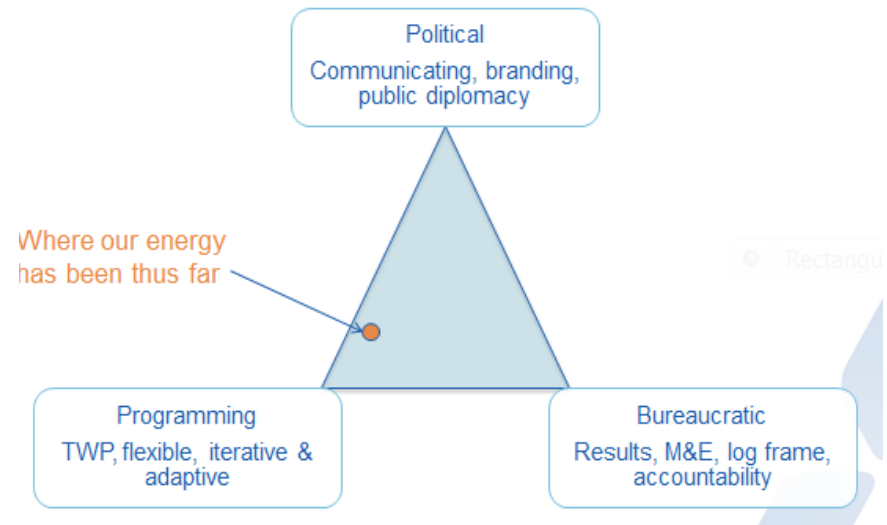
Political
Communicating, branding, public diplomacy

Where our energy has been thus far

Rectangu

Programming
TWP, flexible, iterative & adaptive

Bureaucratic
Results, M&E, log frame, accountability